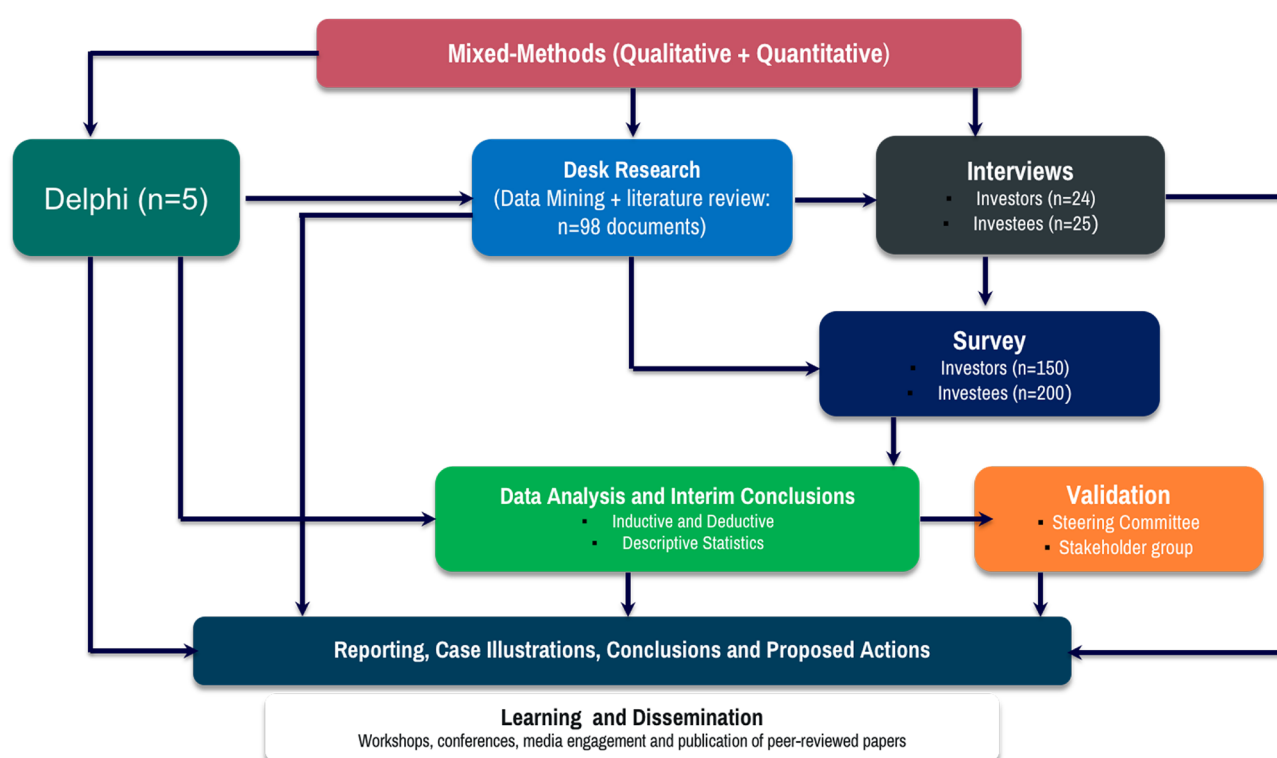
Mixed-Methods (Qualitative + Quantitative)

Delphi (n=5)

Desk Research
(Data Mining + literature review: n=98 documents)

Interviews
▪ Investors (n=24)
▪ Investees (n=25)

Survey
▪ Investors (n=150)
▪ Investees (n=200)

Data Analysis and Interim Conclusions
▪ Inductive and Deductive
▪ Descriptive Statistics

Validation
▪ Steering Committee
▪ Stakeholder group

Reporting, Case Illustrations, Conclusions and Proposed Actions

Learning and Dissemination
Workshops, conferences, media engagement and publication of peer-reviewed papers